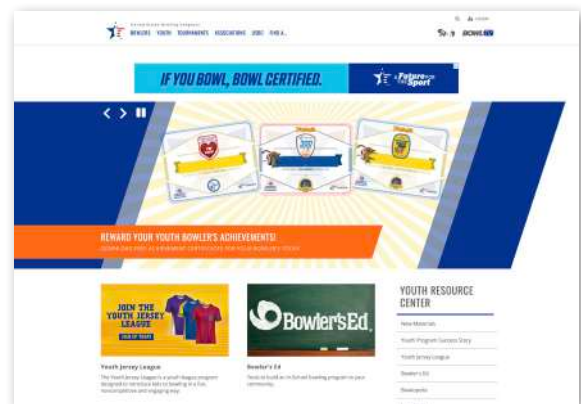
United States Bowling Congress

BOWLERS YOUTH TOURNAMENTS ASSOCIATIONS USBC FIND A...

BOWL.COM

IF YOU BOWL, BOWL CERTIFIED.

A Future for the Sport

REWARD YOUR YOUTH BOWLER'S ACHIEVEMENTS!

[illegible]

JOIN THE YOUTH JERSEY LEAGUE

SIGN UP TODAY

Youth Jersey League

The Youth Jersey League is a youth league program designed to introduce kids to bowling in a fun, noncompetitive and engaging way.

Bowler'sEd

Bowler's Ed

Tools to build an in-school bowling program in your community.

YOUTH RESOURCE CENTER

New Materials

Youth Program Success Story

Youth Jersey League

Bowler's Ed

Bowlopolis